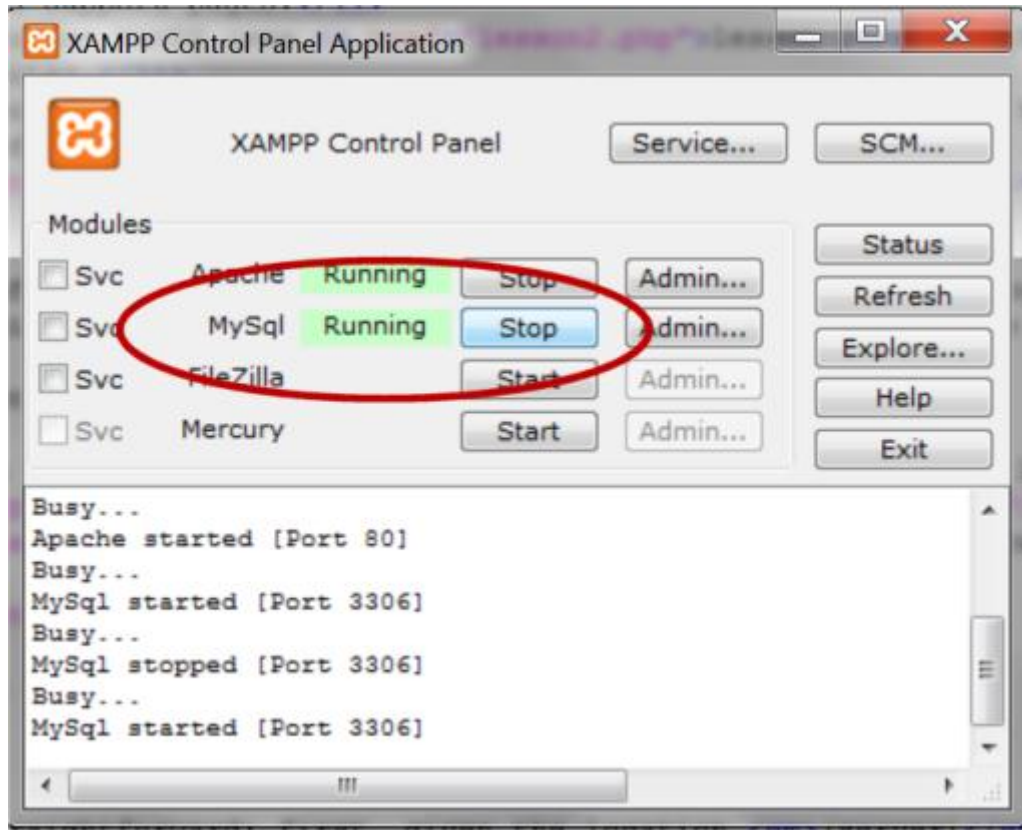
XAMPP Control Panel Application

XAMPP Control Panel

Service...

SCM...

Modules

Svc Apache Running Stop Admin...

Svc MySql Running Stop Admin...

Svc FileZilla Start Admin...

Svc Mercury Start Admin...

Status

Refresh

Explore...

Help

Exit

Busy...
Apache started [Port 80]
Busy...
MySql started [Port 3306]
Busy...
MySql stopped [Port 3306]
Busy...
MySql started [Port 3306]